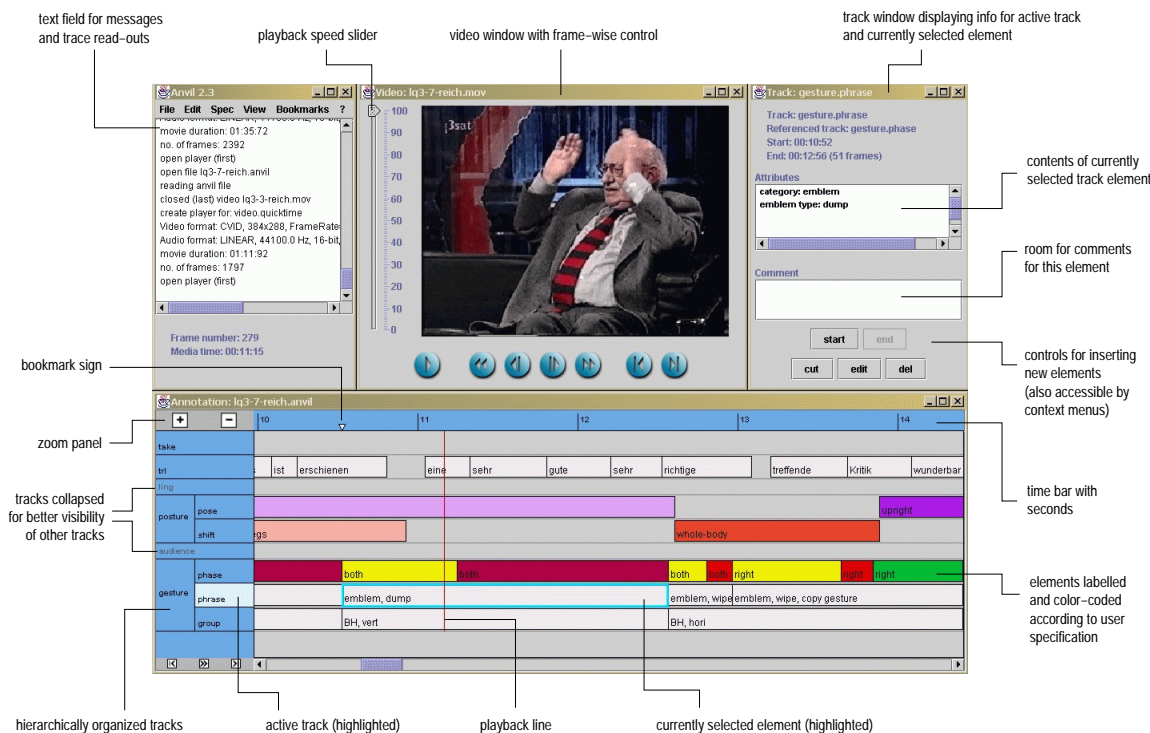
text field for messages and trace read-outs

playback speed slider

video window with frame-wise control

track window displaying info for active track and currently selected element

Anvil 2.3

File Edit Spec View Bookmarks ?

Audio format: LINEAR, 44100.0 Hz, 16-bit,
movie duration: 01:35:72
no. of frames: 2392
open player (first)
open file lq3-7-reich.anvil
reading anvil file
closed (last) video lq3-3-reich.mov
create player for: video.quicktime
Video format: CVID, 384x288, FrameRate
Audio format: LINEAR, 44100.0 Hz, 16-bit,
movie duration: 01:11:92
no. of frames: 1797
open player (first)

Frame number: 279
Media time: 00:11:15

Video: lq3-7-reich.mov

100
90
80
70
60
50
40
30
20
10
0

3sat

Track: gesture.phrase

Track: gesture.phrase
Referenced track: gesture.phase
Start: 00:10:52
End: 00:12:56 (51 frames)

Attributes
category: emblem
emblem type: dump

Comment

start end
cut edit del

contents of currently selected track element

room for comments for this element

controls for inserting new elements (also accessible by context menus)

bookmark sign

Annotation: lq3-7-reich.anvil

+ −

10 11 12 13 14

zoom panel

take
trl
ting
posture pose
shift
audience
gesture phase
phrase
group

s ist erschienen eine sehr gute sehr richtige treffende Kritik wunderbar

upright

gs whole-body

both both both both right right right

emblem, dump emblem, wipe emblem, wipe, copy gesture

BH, vert BH, hori

tracks collapsed for better visibility of other tracks

time bar with seconds

elements labelled and color-coded according to user specification

hierarchically organized tracks

active track (highlighted)

playback line

currently selected element (highlighted)